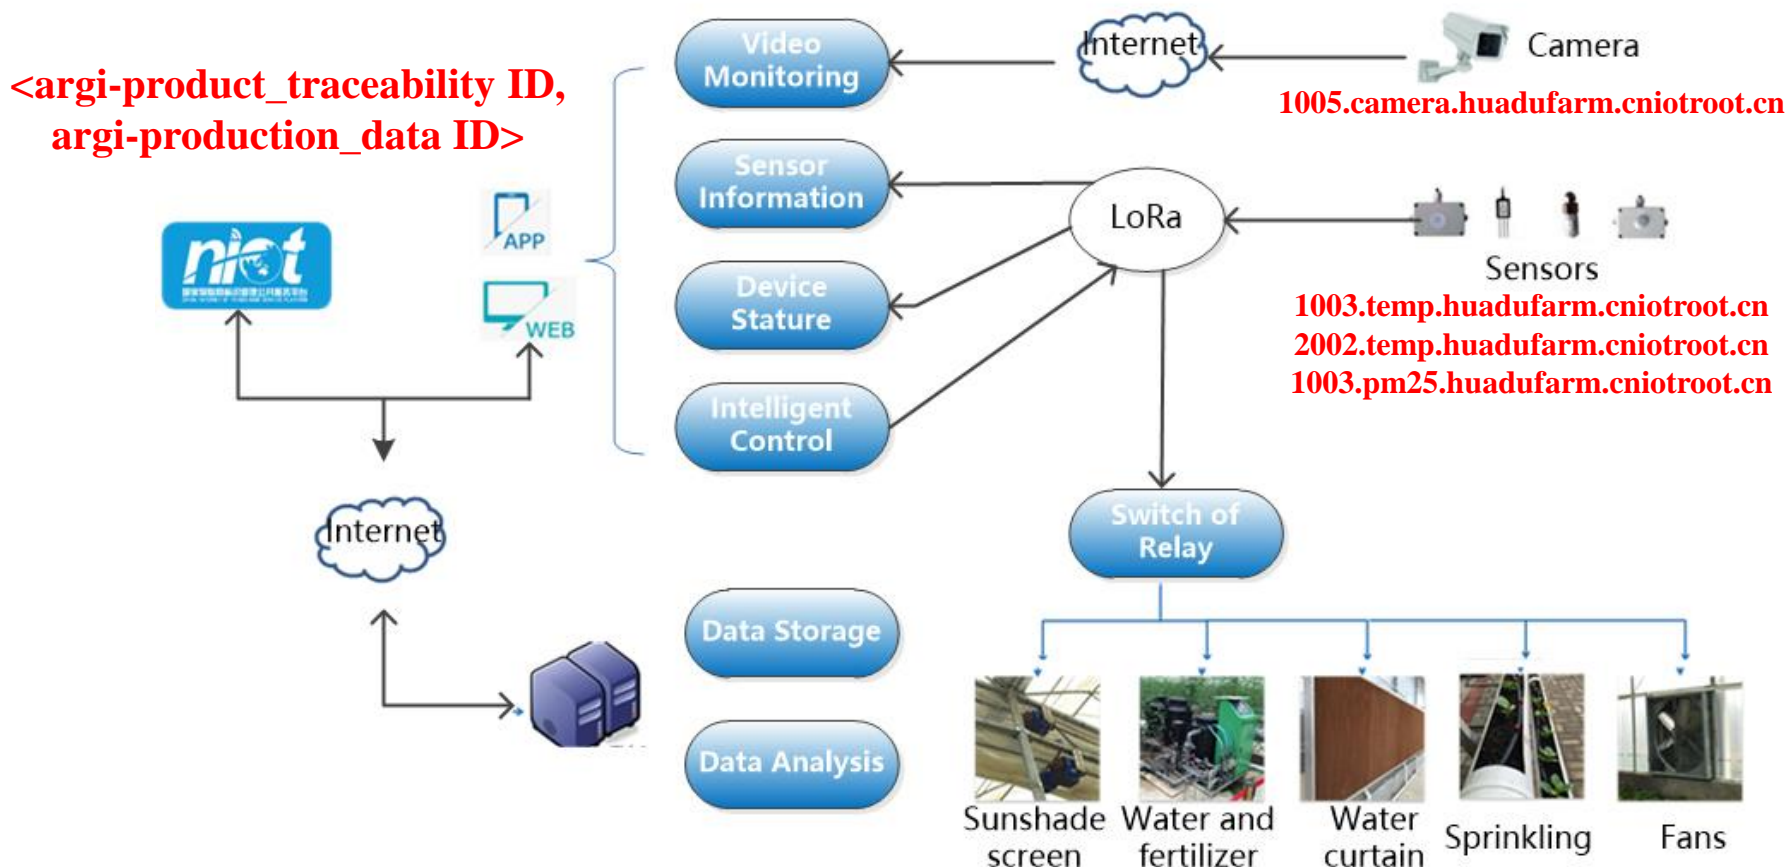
<argi-product_traceability ID, argi-production_data ID>

niot

APP

WEB

Video Monitoring

Sensor Information

Device Stature

Intelligent Control

Internet

Camera

1005.camera.huadufarm.cniotroot.cn

LoRa

Sensors

1003.temp.huadufarm.cniotroot.cn
2002.temp.huadufarm.cniotroot.cn
1003.pm25.huadufarm.cniotroot.cn

Internet

Switch of Relay

Data Storage

Data Analysis

Sunshade screen

Water and fertilizer

Water curtain

Sprinkling

Fans